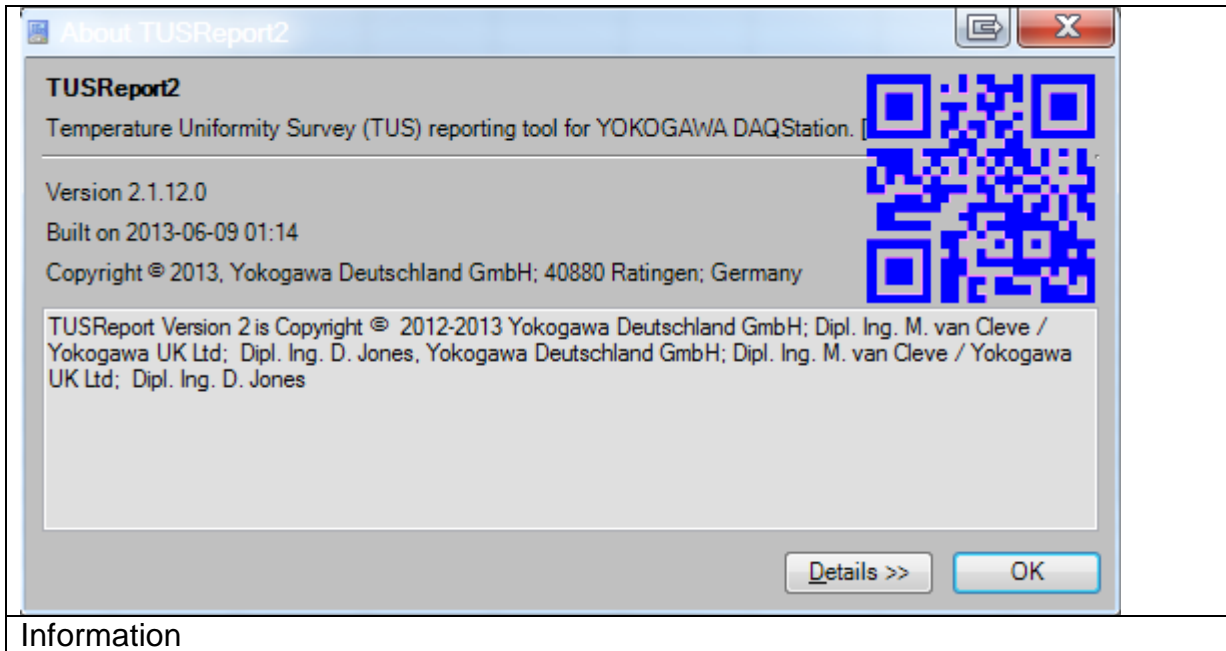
About TUSReport2

TUSReport2

Temperature Uniformity Survey (TUS) reporting tool for YOKOGAWA DAQStation. [

Version 2.1.12.0

Built on 2013-06-09 01:14

Copyright © 2013, Yokogawa Deutschland GmbH; 40880 Ratingen; Germany

TUSReport Version 2 is Copyright © 2012-2013 Yokogawa Deutschland GmbH; Dipl. Ing. M. van Cleve / Yokogawa UK Ltd; Dipl. Ing. D. Jones, Yokogawa Deutschland GmbH; Dipl. Ing. M. van Cleve / Yokogawa UK Ltd; Dipl. Ing. D. Jones

Details >>

OK

Information